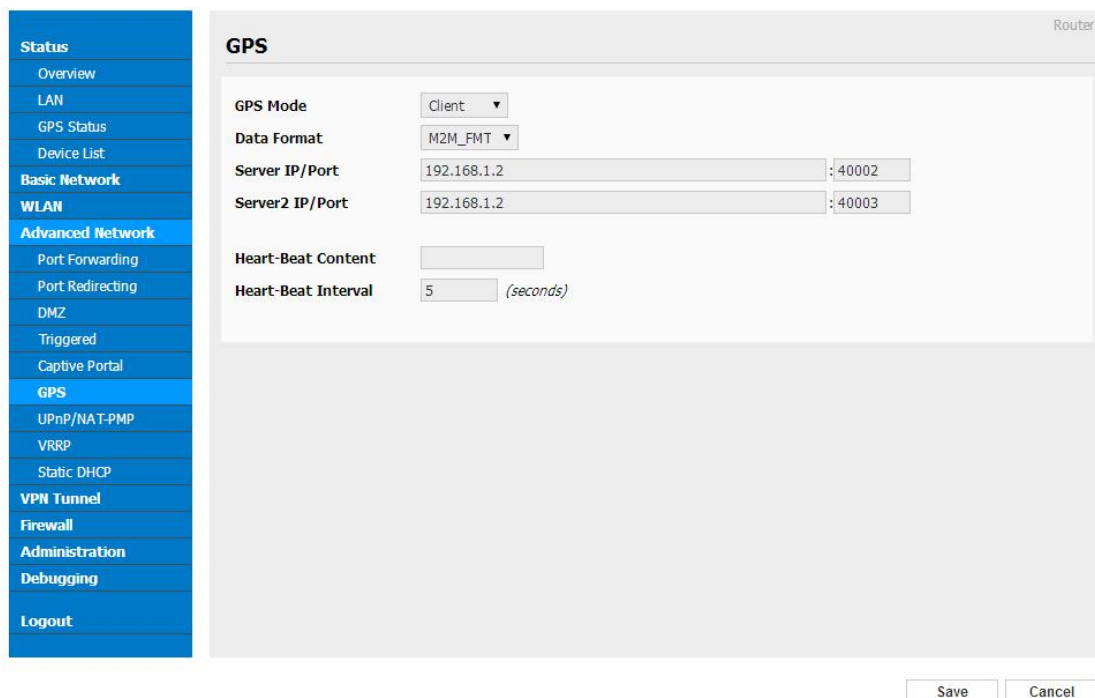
Status
Overview
LAN
GPS Status
Device List
Basic Network
WLAN
Advanced Network
Port Forwarding
Port Redirecting
DMZ
Triggered
Captive Portal
GPS
UPnP/NAT-PMP
VRRP
Static DHCP
VPN Tunnel
Firewall
Administration
Debugging
Logout

Router

GPS

GPS Mode Client ▼
Data Format M2M_FMT ▼
Server IP/Port 192.168.1.2 : 40002
Server2 IP/Port 192.168.1.2 : 40003

Heart-Beat Content
Heart-Beat Interval 5 (seconds)

Save Cancel